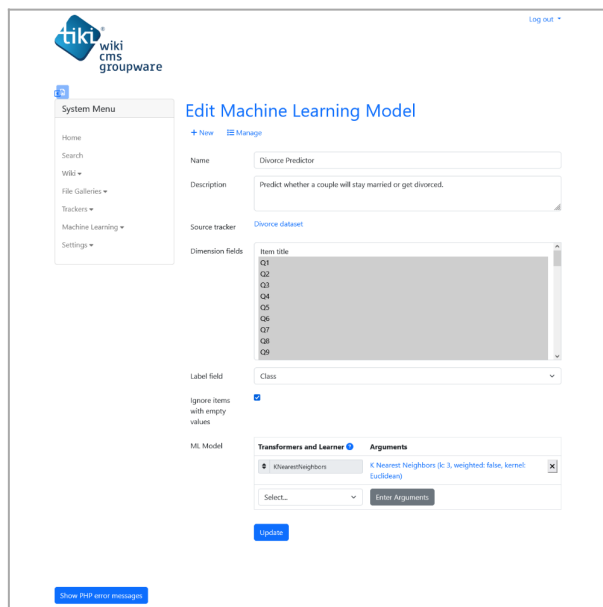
tiki wiki cms groupware

Log out

System Menu

Home
Search
Wiki
File Galleries
Trackers
Machine Learning
Settings

Edit Machine Learning Model

+ New   Manage

Name
Divorce Predictor

Description
Predict whether a couple will stay married or get divorced.

Source tracker
Divorce dataset

Dimension fields
Item title
Q1
Q2
Q3
Q4
Q5
Q6
Q7
Q8
Q9

Label field
Class

Ignore items with empty values

ML Model

| Transformers and Learner | Arguments | |
|---|---|---|
| KNearestNeighbors | K Nearest Neighbors (k: 3, weighted: false, kernel: Euclidean) | × |
| Select... | Enter Arguments | |

Update

Show PHP error messages